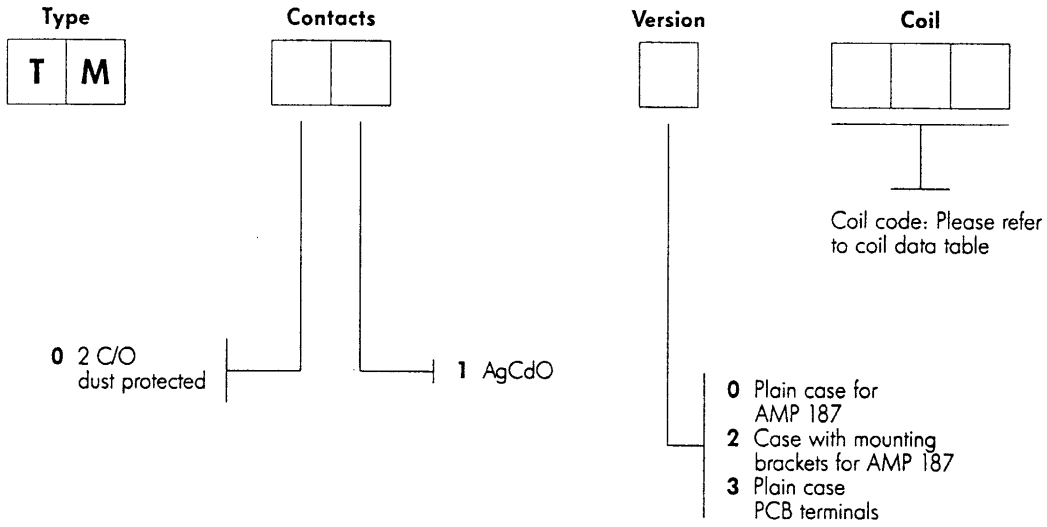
Type

| T | M |
|---|---|

Contacts

Version

Coil

Coil code: Please refer to coil data table

**0** 2 C/O dust protected

**1** AgCdO

**0** Plain case for AMP 187
**2** Case with mounting brackets for AMP 187
**3** Plain case PCB terminals